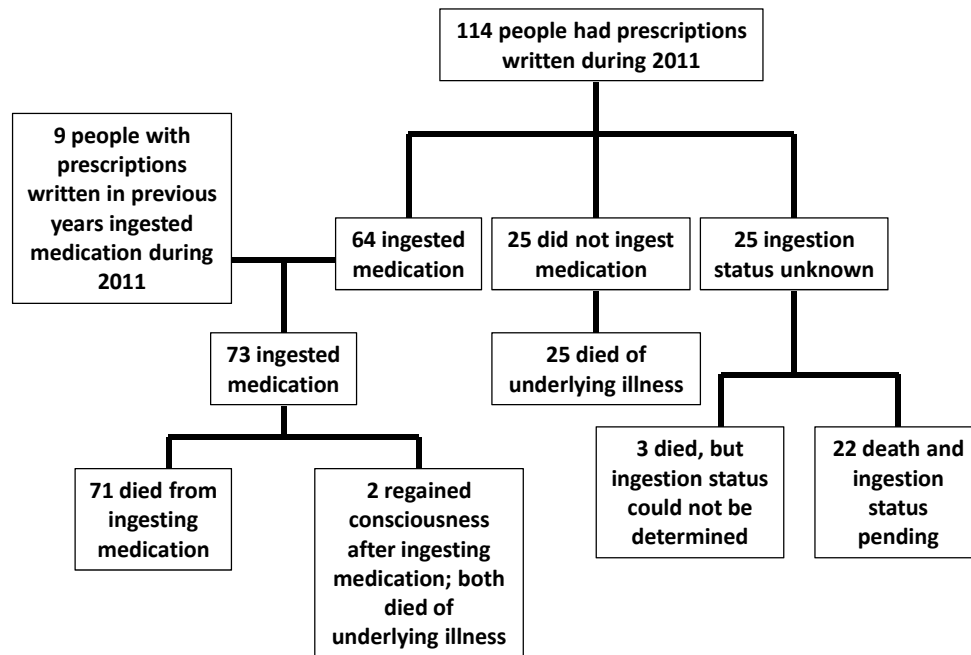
114 people had prescriptions written during 2011

9 people with prescriptions written in previous years ingested medication during 2011

64 ingested medication

25 did not ingest medication

25 ingestion status unknown

73 ingested medication

25 died of underlying illness

71 died from ingesting medication

2 regained consciousness after ingesting medication; both died of underlying illness

3 died, but ingestion status could not be determined

22 death and ingestion status pending